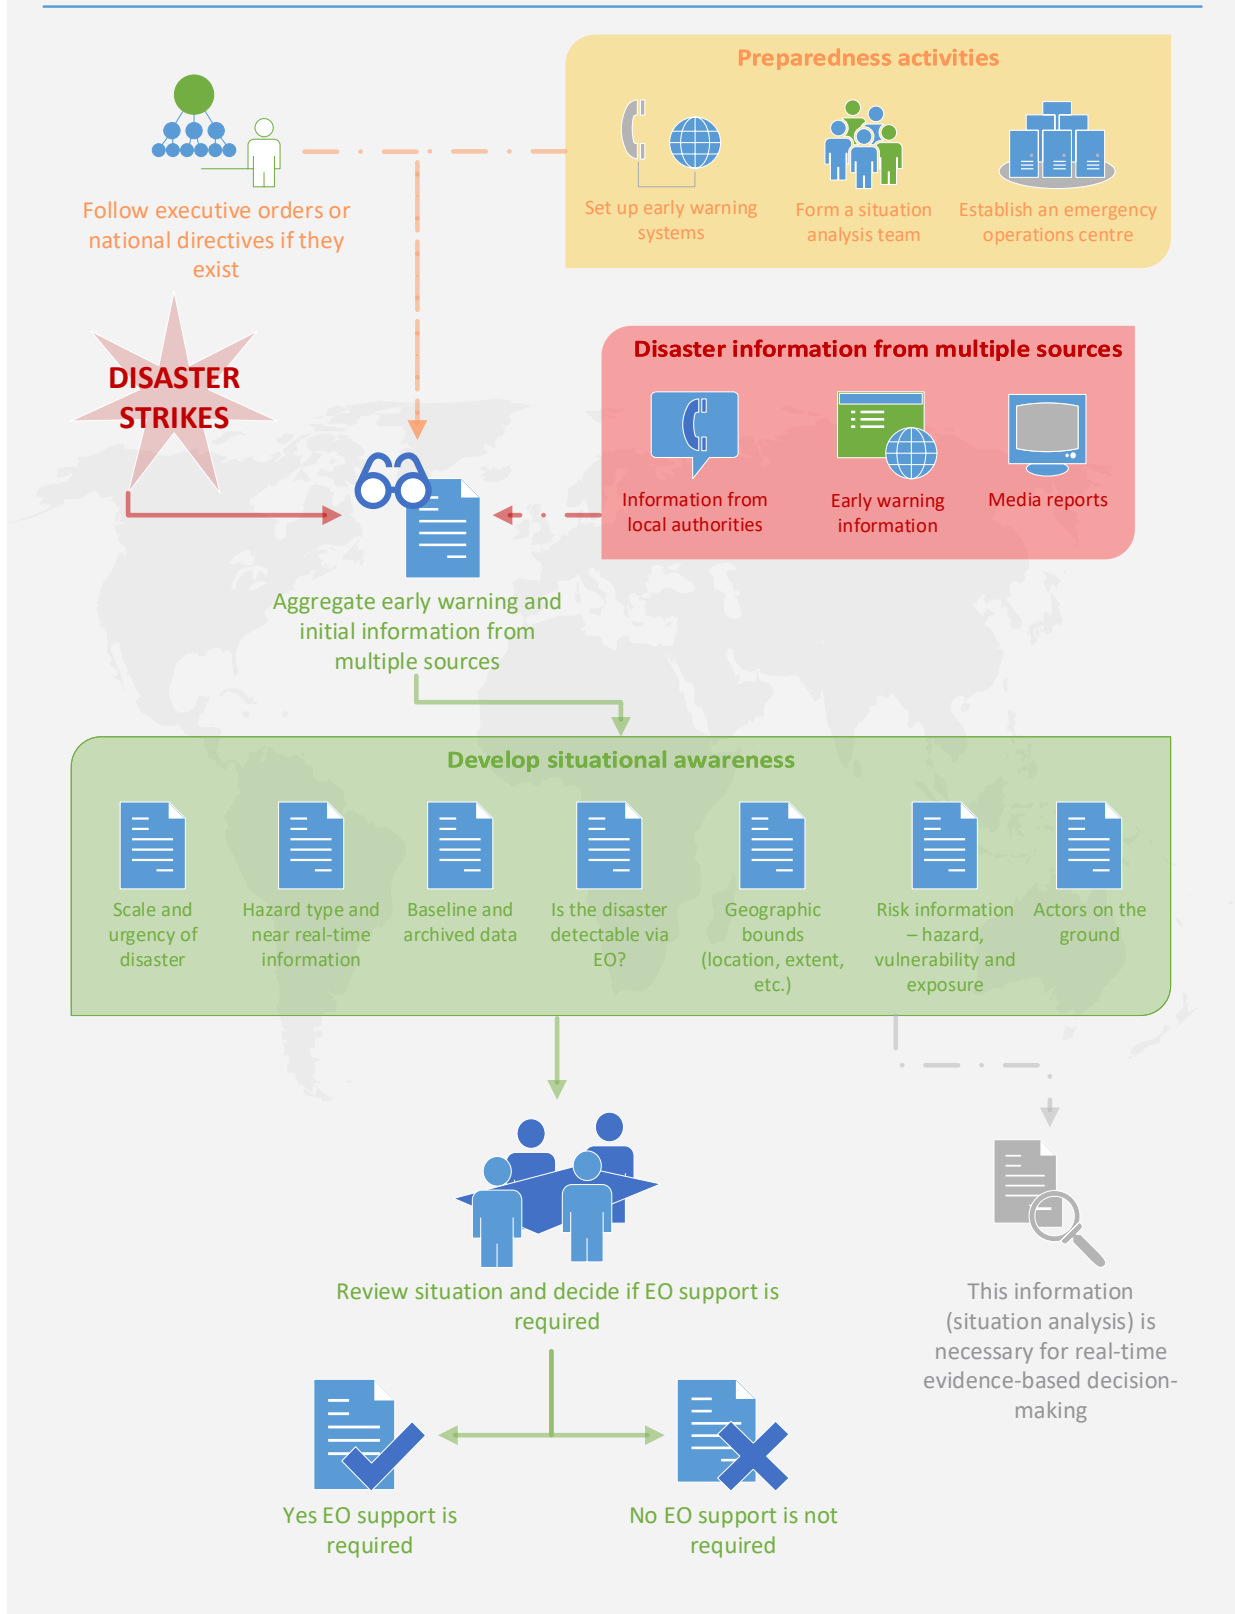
Preparedness activities

Set up early warning systems

Form a situation analysis team

Establish an emergency operations centre

Follow executive orders or national directives if they exist

DISASTER STRIKES

Disaster information from multiple sources

Information from local authorities

Early warning information

Media reports

Aggregate early warning and initial information from multiple sources

Develop situational awareness

Scale and urgency of disaster

Hazard type and near real-time information

Baseline and archived data

Is the disaster detectable via EO?

Geographic bounds (location, extent, etc.)

Risk information – hazard, vulnerability and exposure

Actors on the ground

Review situation and decide if EO support is required

This information (situation analysis) is necessary for real-time evidence-based decision-making

Yes EO support is required

No EO support is not required